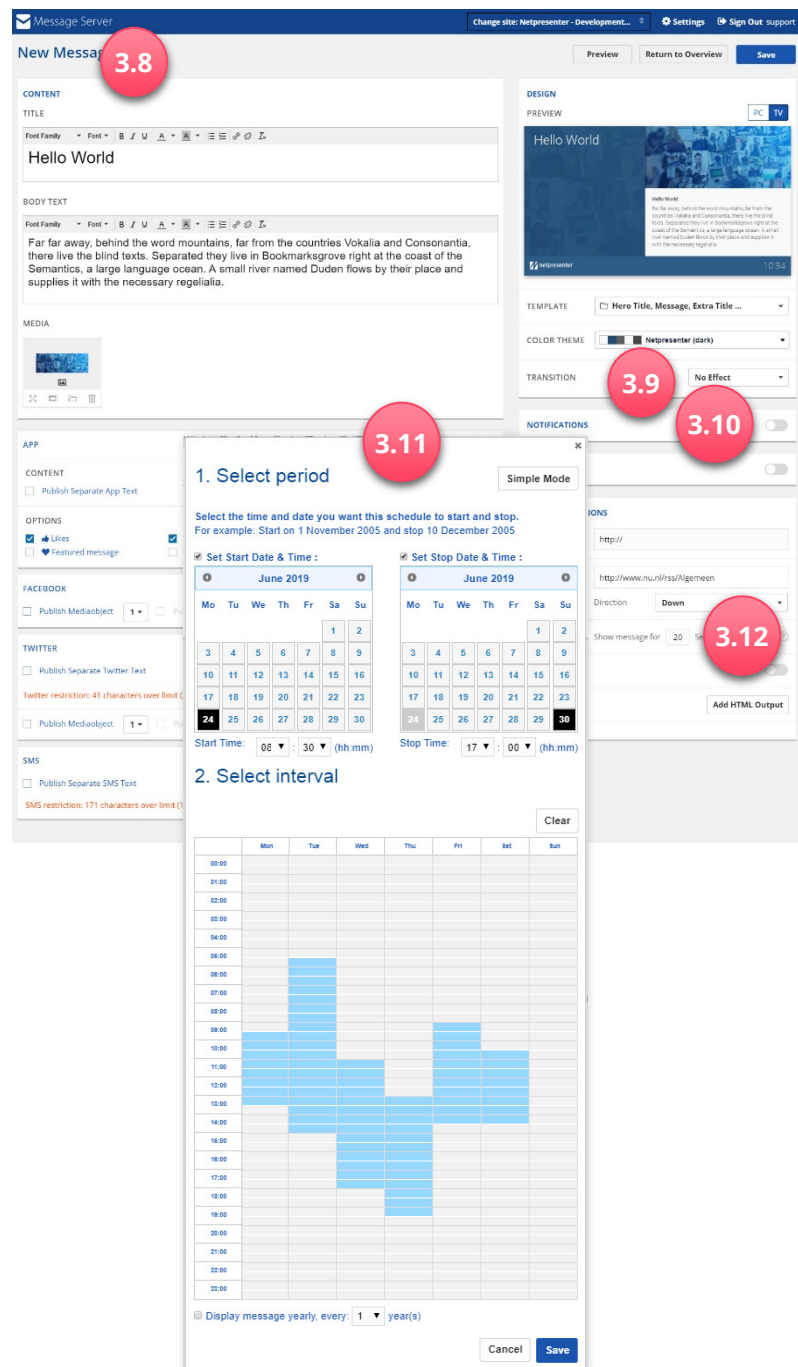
Message Server

Change site: Netpresenter - Development... Settings Sign Out support

New Message 3.8

Preview Return to Overview Save

CONTENT

TITLE

Font Family Font B I U A A

Hello World

BODY TEXT

Font Family Font B I U A A

Far far away, behind the word mountains, far from the countries Vokalia and Consonantia, there live the blind texts. Separated they live in Bookmarksgrove right at the coast of the Semantics, a large language ocean. A small river named Duden flows by their place and supplies it with the necessary regelialia.

MEDIA

DESIGN

PREVIEW

PC TV

Hello World

Hello World

Far far away, behind the word mountains, far from the countries Vokalia and Consonantia, there live the blind texts. Separated they live in Bookmarksgrove right at the coast of the Semantics, a large language ocean. A small river named Duden flows by their place and supplies it with the necessary regelialia.

netpresenter 10:54

TEMPLATE Hero Title, Message, Extra Title ...

COLOR THEME Netpresenter (dark)

TRANSITION 3.9 No Effect

NOTIFICATIONS 3.10

APP

CONTENT

Publish Separate App Text

OPTIONS

Likes

Featured message

FACEBOOK

Publish Mediaobject 1

TWITTER

Publish Separate Twitter Text

Twitter restriction: 41 characters over limit (

Publish Mediaobject 1

SMS

Publish Separate SMS Text

SMS restriction: 171 characters over limit (1

3.11

1. Select period

Simple Mode

Select the time and date you want this schedule to start and stop.
For example: Start on 1 November 2005 and stop 10 December 2005

Set Start Date & Time :

| Mo | Tu | We | Th | Fr | Sa | Su |
|---|---|---|---|---|---|---|
| | | | | | 1 | 2 |
| 3 | 4 | 5 | 6 | 7 | 8 | 9 |
| 10 | 11 | 12 | 13 | 14 | 15 | 16 |
| 17 | 18 | 19 | 20 | 21 | 22 | 23 |
| 24 | 25 | 26 | 27 | 28 | 29 | 30 |

June 2019

Start Time: 08 : 30 (hh:mm)

Set Stop Date & Time :

June 2019

| Mo | Tu | We | Th | Fr | Sa | Su |
|---|---|---|---|---|---|---|
| | | | | | 1 | 2 |
| 3 | 4 | 5 | 6 | 7 | 8 | 9 |
| 10 | 11 | 12 | 13 | 14 | 15 | 16 |
| 17 | 18 | 19 | 20 | 21 | 22 | 23 |
| 24 | 25 | 26 | 27 | 28 | 29 | 30 |

Stop Time: 17 : 00 (hh:mm)

IONS

http://

http://www.nu.nl/rss/Algemeen

Direction Down

Show message for 20 Se

3.12

Add HTML Output

2. Select interval

Clear

| | Mon | Tue | Wed | Thu | Fri | Sat | Sun |
|---|---|---|---|---|---|---|---|
| 00:00 | | | | | | | |
| 01:00 | | | | | | | |
| 02:00 | | | | | | | |
| 03:00 | | | | | | | |
| 04:00 | | | | | | | |
| 05:00 | | | | | | | |
| 06:00 | | | | | | | |
| 07:00 | | | | | | | |
| 08:00 | | | | | | | |
| 09:00 | | | | | | | |
| 10:00 | | | | | | | |
| 11:00 | | | | | | | |
| 12:00 | | | | | | | |
| 13:00 | | | | | | | |
| 14:00 | | | | | | | |
| 15:00 | | | | | | | |
| 16:00 | | | | | | | |
| 17:00 | | | | | | | |
| 18:00 | | | | | | | |
| 19:00 | | | | | | | |
| 20:00 | | | | | | | |
| 21:00 | | | | | | | |
| 22:00 | | | | | | | |
| 23:00 | | | | | | | |

Display message yearly, every: 1 year(s)

Cancel Save